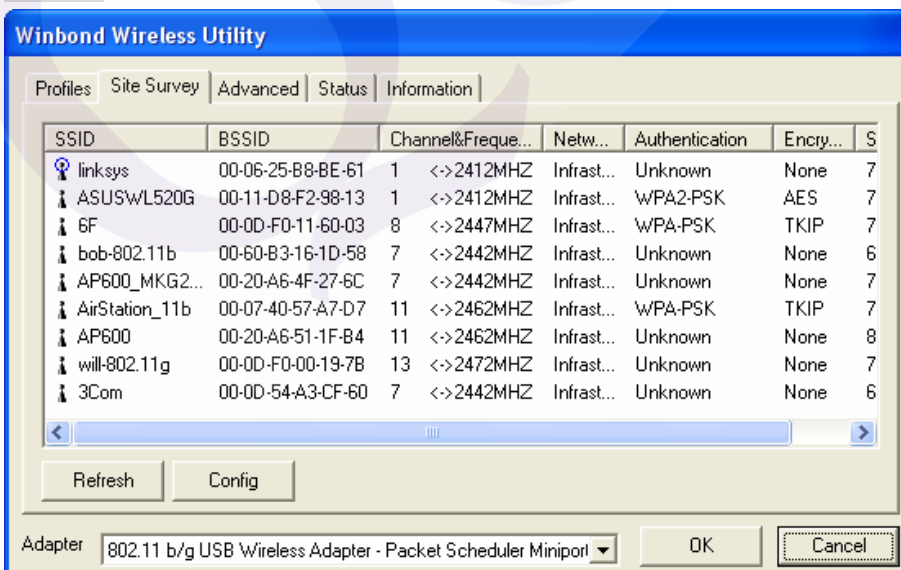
Winbond Wireless Utility

Profiles | Site Survey | Advanced | Status | Information

| SSID | BSSID | Channel&Freque... | | Netw... | Authentication | Encry... | S |
|---|---|---|---|---|---|---|---|
| linksys | 00-06-25-B8-BE-61 | 1 | <->2412MHZ | Infrast... | Unknown | None | 7 |
| ASUSWL520G | 00-11-D8-F2-98-13 | 1 | <->2412MHZ | Infrast... | WPA2-PSK | AES | 7 |
| 6F | 00-0D-F0-11-60-03 | 8 | <->2447MHZ | Infrast... | WPA-PSK | TKIP | 7 |
| bob-802.11b | 00-60-B3-16-1D-58 | 7 | <->2442MHZ | Infrast... | Unknown | None | 6 |
| AP600_MKG2... | 00-20-A6-4F-27-6C | 7 | <->2442MHZ | Infrast... | Unknown | None | 7 |
| AirStation_11b | 00-07-40-57-A7-D7 | 11 | <->2462MHZ | Infrast... | WPA-PSK | TKIP | 7 |
| AP600 | 00-20-A6-51-1F-B4 | 11 | <->2462MHZ | Infrast... | Unknown | None | 8 |
| will-802.11g | 00-0D-F0-00-19-7B | 13 | <->2472MHZ | Infrast... | Unknown | None | 7 |
| 3Com | 00-0D-54-A3-CF-60 | 7 | <->2442MHZ | Infrast... | Unknown | None | 6 |

Refresh | Config

Adapter 802.11 b/g USB Wireless Adapter - Packet Scheduler Minipor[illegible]

OK | Cancel